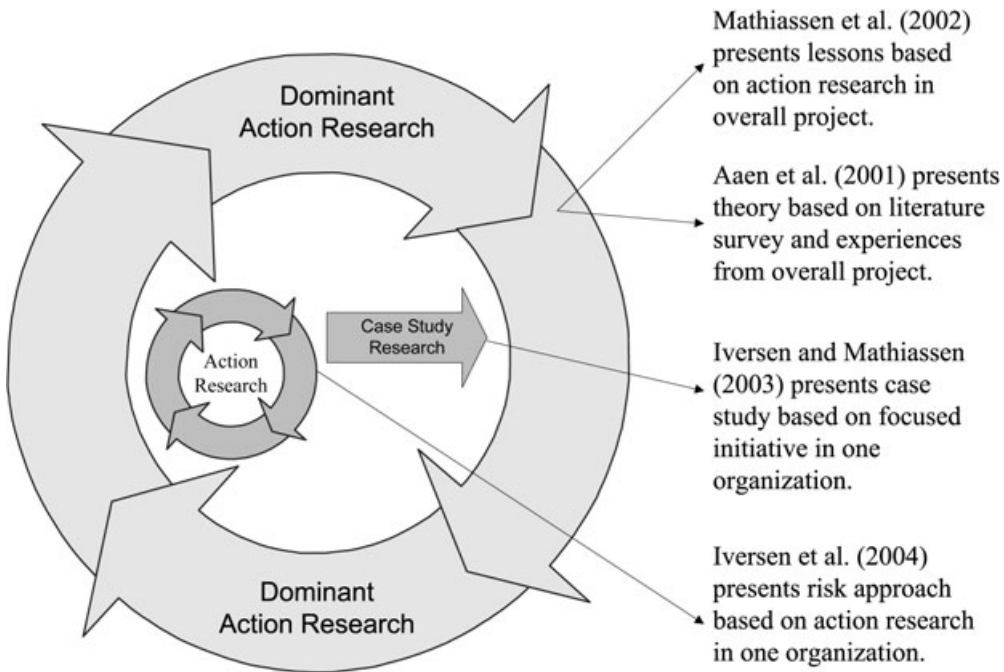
Dominant Action Research

Action Research

Case Study Research

Dominant Action Research

Mathiassen et al. (2002) presents lessons based on action research in overall project.

Aaen et al. (2001) presents theory based on literature survey and experiences from overall project.

Iversen and Mathiassen (2003) presents case study based on focused initiative in one organization.

Iversen et al. (2004) presents risk approach based on action research in one organization.